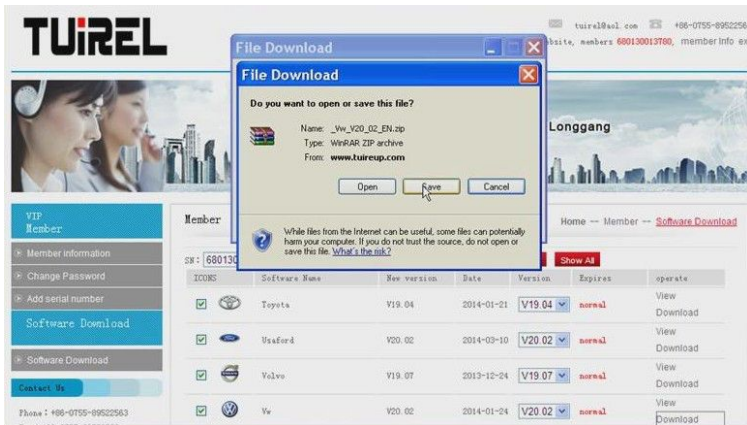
TUiREL

tuirel@aol.com +86-0755-8952256

bsite, members 680130013780, member info ex

Longgang

File Download

File Download

Do you want to open or save this file?

Name: _Vw_V20_02_EN.zip
Type: WinRAR ZIP archive
From: www.tuireup.com

Open Save Cancel

While files from the Internet can be useful, some files can potentially harm your computer. If you do not trust the source, do not open or save this file. What's the risk?

VIP Member

Member information

Change Password

Add serial number

Software Download

Software Download

Contact Us

Phone : +86-0755-89522563

Member

SN: 680130

Home -- Member -- Software Download

Show All

| ICONS | Software Name | New version | Date | Version | Expires | operate |
|---|---|---|---|---|---|---|
| | Toyota | V19.04 | 2014-01-21 | V19.04 | normal | View Download |
| | Usaford | V20.02 | 2014-03-10 | V20.02 | normal | View Download |
| | Volvo | V19.07 | 2013-12-24 | V19.07 | normal | View Download |
| | Vw | V20.02 | 2014-01-24 | V20.02 | normal | View Download |